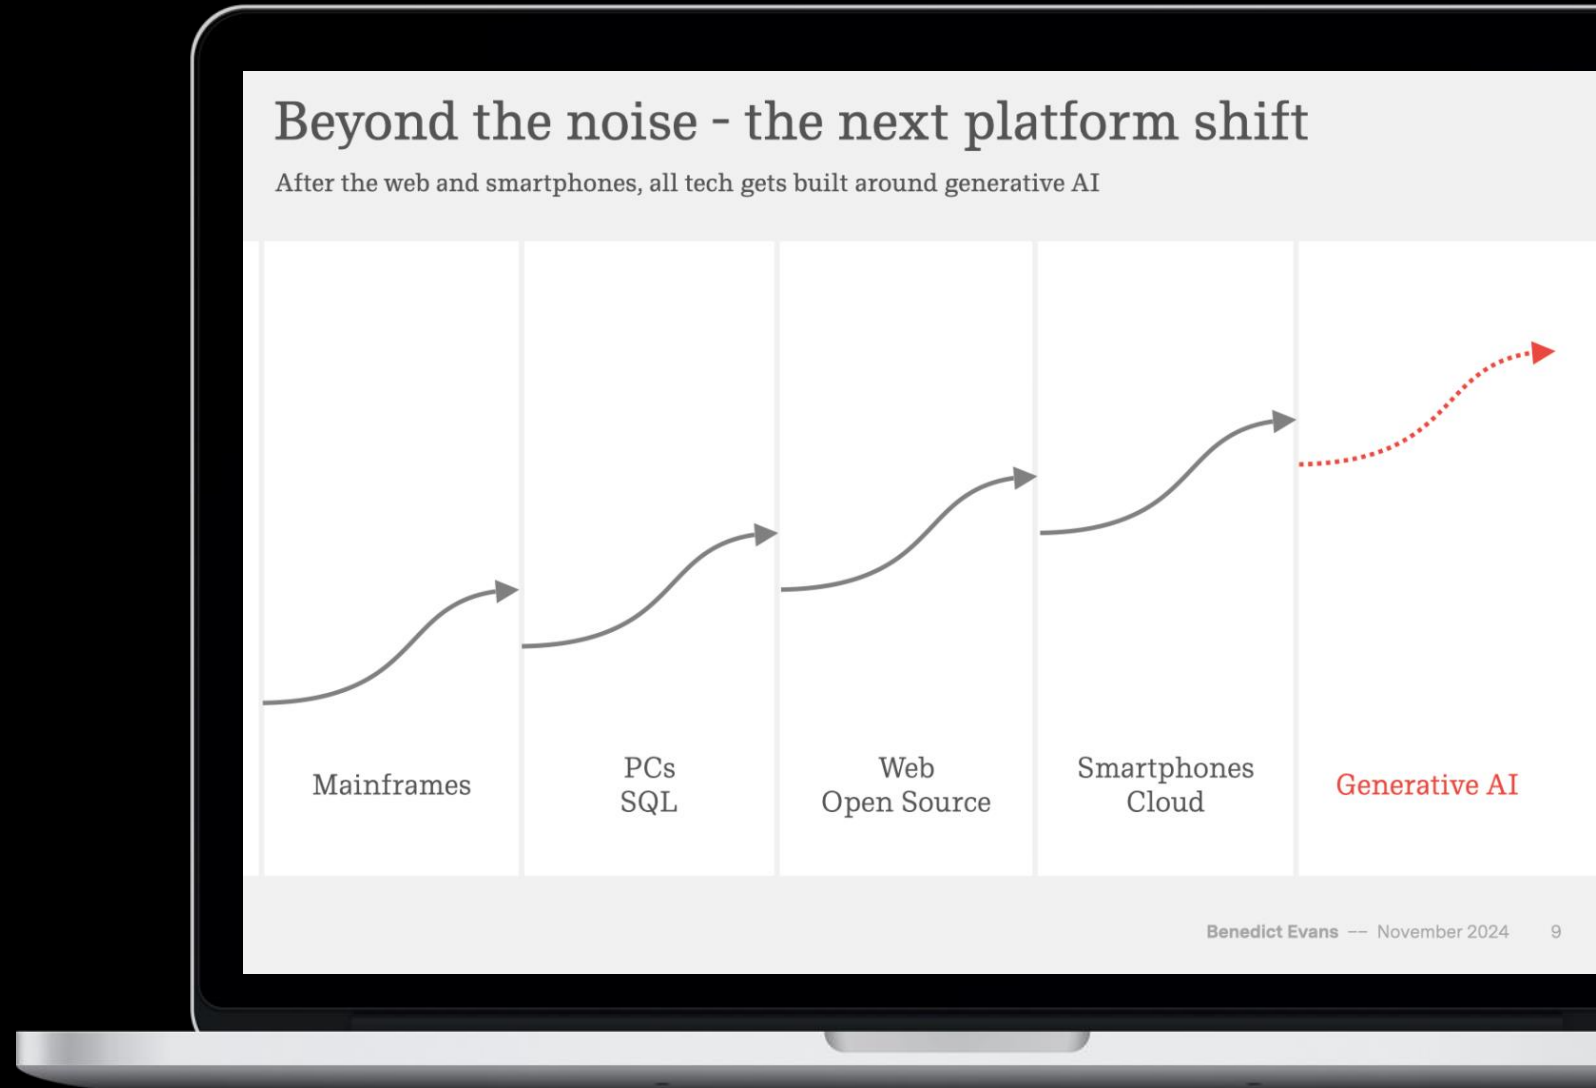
Beyond the noise - the next platform shift

After the web and smartphones, all tech gets built around generative AI

Mainframes

PCs
SQL

Web
Open Source

Smartphones
Cloud

Generative AI

Benedict Evans -- November 2024 9